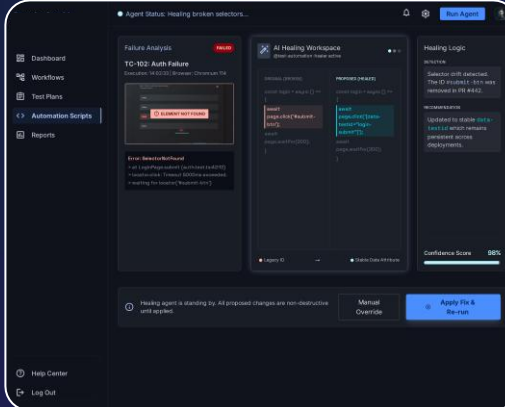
Agent Status: Healing broken selectors...

Run Agent

Dashboard
Workflows
Test Plans
Automation Scripts
Reports

Help Center
Log Out

Failure Analysis
FAILED
TC-102: Auth Failure
Execution: 14:02:33 | Browser: Chromium 114

ELEMENT NOT FOUND

Error: SelectorNotFound
> at LoginPage.submit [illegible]
> locator.click: Timeout 5000ms exceeded.
> waiting for locator('#submit-btn')

AI Healing Workspace
@test-automation-healer.active

ORIGINAL (BROKEN)
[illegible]
await page.click('#submit-btn');
await page.waitFor(500);

PROPOSED (HEALED)
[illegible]
await page.click('[data-testid="login-submit"]');
await page.waitFor(500);

Legacy ID
Stable Data Attribute

Healing Logic
DETECTION
Selector drift detected. The ID #submit-btn was removed in PR #442.
RECOMMENDATION
Updated to stable data-testid which remains persistent across deployments.

Confidence Score 98%

Healing agent is standing by. All proposed changes are non-destructive until applied.

Manual Override

Apply Fix & Re-run